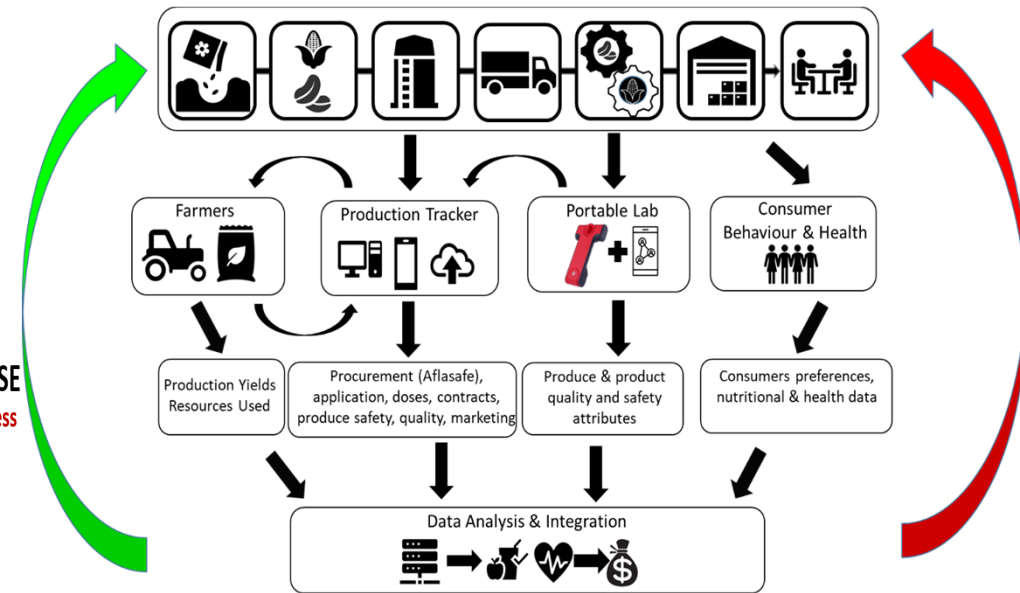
Farmers

Production Tracker

Portable Lab

Consumer Behaviour & Health

SE

ss

Production Yields Resources Used

Procurement (Aflasafe), application, doses, contracts, produce safety, quality, marketing

Produce & product quality and safety attributes

Consumers preferences, nutritional & health data

Data Analysis & Integration